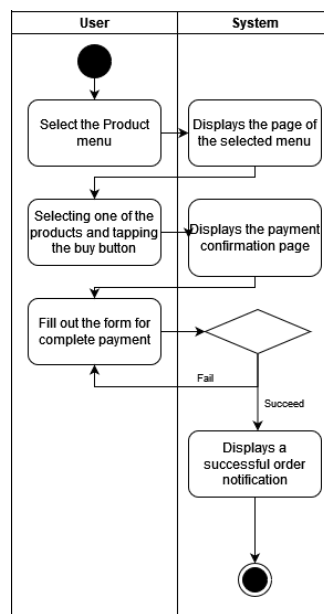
User

System

Select the Product menu

Displays the page of the selected menu

Selecting one of the products and tapping the buy button

Displays the payment confirmation page

Fill out the form for complete payment

Fail

Succeed

Displays a successful order notification